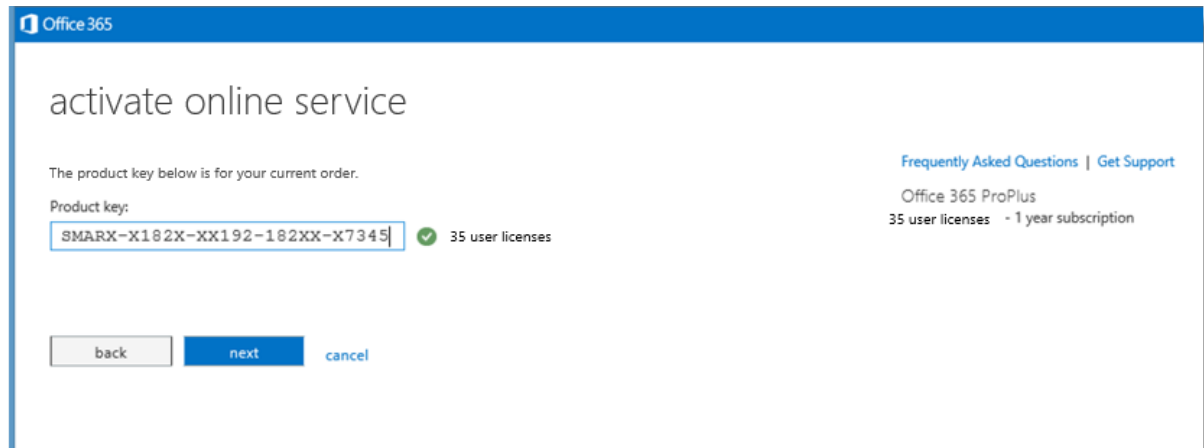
Office 365

activate online service

The product key below is for your current order.

Product key:

SMARX-X182X-XX192-182XX-X7345

35 user licenses

Frequently Asked Questions | Get Support

Office 365 ProPlus

35 user licenses - 1 year subscription

back

next

cancel